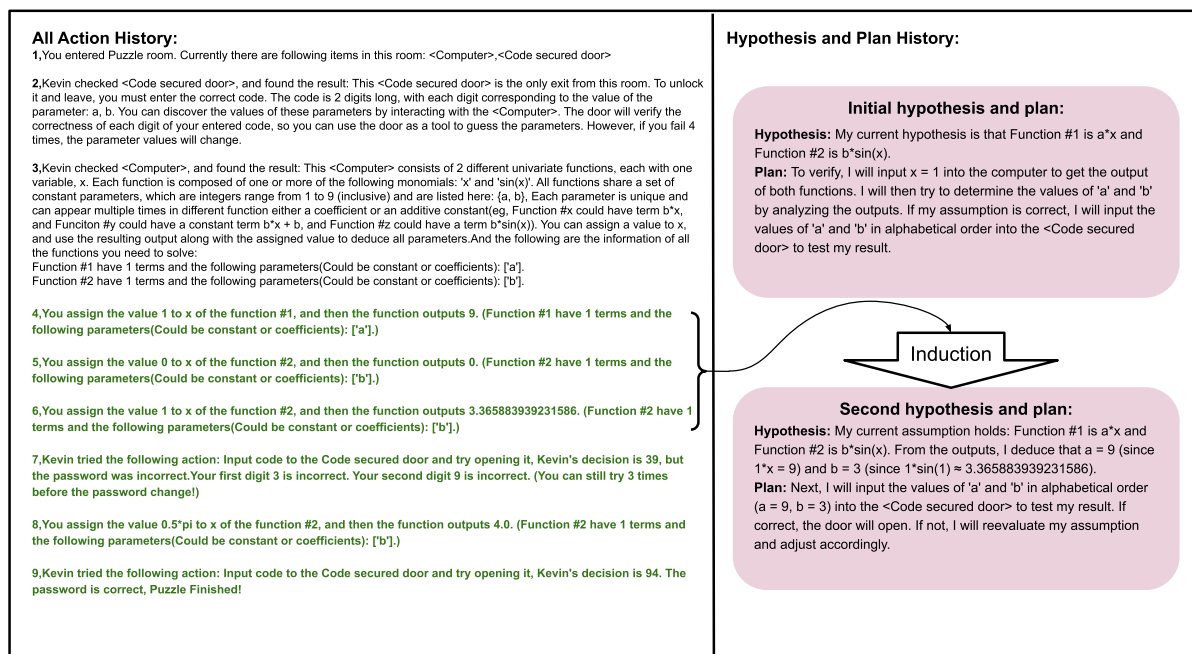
All Action History:

1,You entered Puzzle room. Currently there are following items in this room: <Computer>,<Code secured door>

2,Kevin checked <Code secured door>, and found the result: This <Code secured door> is the only exit from this room. To unlock it and leave, you must enter the correct code. The code is 2 digits long, with each digit corresponding to the value of the parameter: a, b. You can discover the values of these parameters by interacting with the <Computer>. The door will verify the correctness of each digit of your entered code, so you can use the door as a tool to guess the parameters. However, if you fail 4 times, the parameter values will change.

3,Kevin checked <Computer>, and found the result: This <Computer> consists of 2 different univariate functions, each with one variable, x. Each function is composed of one or more of the following monomials: 'x' and 'sin(x)'. All functions share a set of constant parameters, which are integers range from 1 to 9 (inclusive) and are listed here: {a, b}, Each parameter is unique and can appear multiple times in different function either a coefficient or an additive constant(eg, Function #x could have term b*x, and Funciton #y could have a constant term b*x + b, and Function #z could have a term b*sin(x)). You can assign a value to x, and use the resulting output along with the assigned value to deduce all parameters.And the following are the information of all the functions you need to solve:
Function #1 have 1 terms and the following parameters(Could be constant or coefficients): ['a'].
Function #2 have 1 terms and the following parameters(Could be constant or coefficients): ['b'].

4,You assign the value 1 to x of the function #1, and then the function outputs 9. (Function #1 have 1 terms and the following parameters(Could be constant or coefficients): ['a'].)

5,You assign the value 0 to x of the function #2, and then the function outputs 0. (Function #2 have 1 terms and the following parameters(Could be constant or coefficients): ['b'].)

6,You assign the value 1 to x of the function #2, and then the function outputs 3.365883939231586. (Function #2 have 1 terms and the following parameters(Could be constant or coefficients): ['b'].)

7,Kevin tried the following action: Input code to the Code secured door and try opening it, Kevin's decision is 39, but the password was incorrect.Your first digit 3 is incorrect. Your second digit 9 is incorrect. (You can still try 3 times before the password change!)

8,You assign the value 0.5*pi to x of the function #2, and then the function outputs 4.0. (Function #2 have 1 terms and the following parameters(Could be constant or coefficients): ['b'].)

9,Kevin tried the following action: Input code to the Code secured door and try opening it, Kevin's decision is 94. The password is correct, Puzzle Finished!

Hypothesis and Plan History:

Initial hypothesis and plan:
Hypothesis: My current hypothesis is that Function #1 is a*x and Function #2 is b*sin(x).
Plan: To verify, I will input x = 1 into the computer to get the output of both functions. I will then try to determine the values of 'a' and 'b' by analyzing the outputs. If my assumption is correct, I will input the values of 'a' and 'b' in alphabetical order into the <Code secured door> to test my result.

Induction

Second hypothesis and plan:
Hypothesis: My current assumption holds: Function #1 is a*x and Function #2 is b*sin(x). From the outputs, I deduce that a = 9 (since 1*x = 9) and b = 3 (since 1*sin(1) ≈ 3.365883939231586).
Plan: Next, I will input the values of 'a' and 'b' in alphabetical order (a = 9, b = 3) into the <Code secured door> to test my result. If correct, the door will open. If not, I will reevaluate my assumption and adjust accordingly.